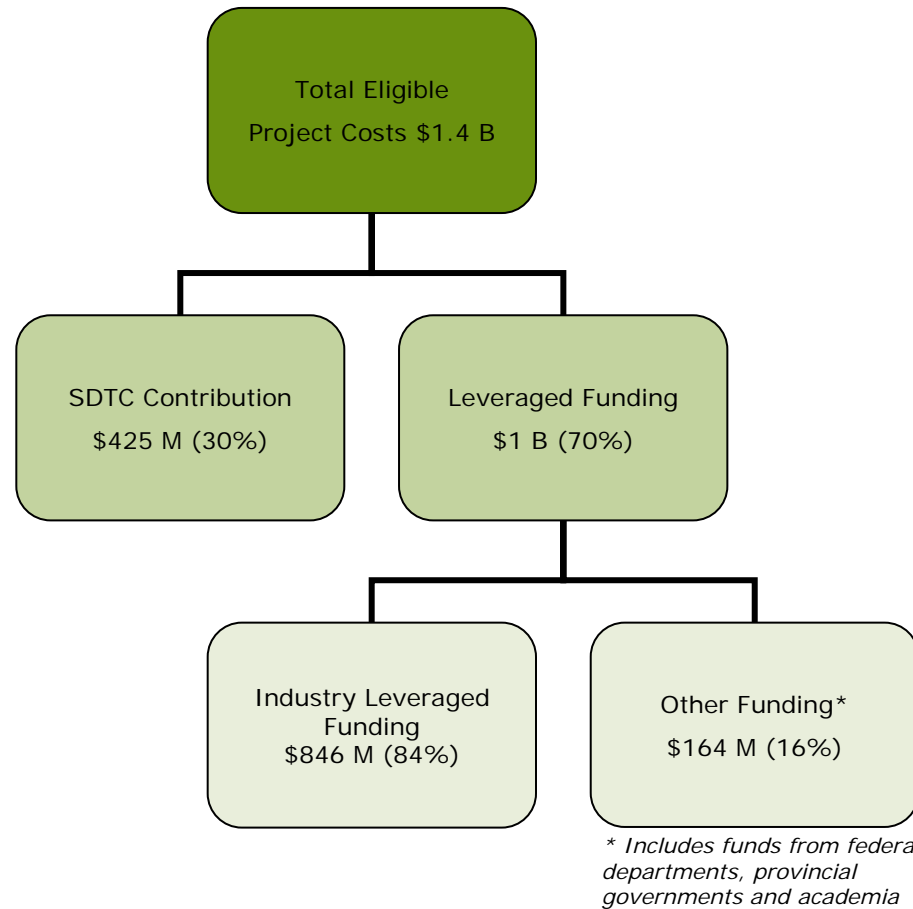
Total Eligible
Project Costs \$1.4 B

SDTC Contribution
\$425 M (30%)

Leveraged Funding
\$1 B (70%)

Industry Leveraged Funding
\$846 M (84%)

Other Funding*
\$164 M (16%)

* Includes funds from federa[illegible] departments, provincial governments and academia